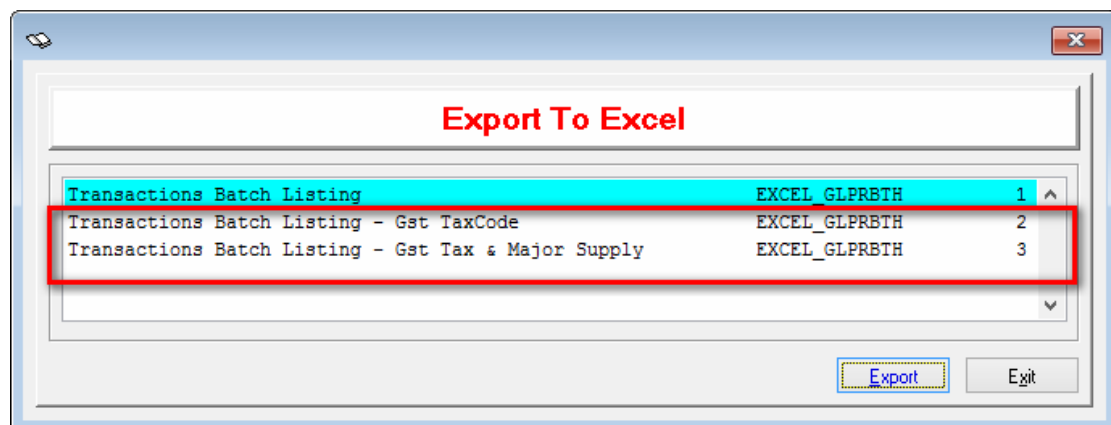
Export To Excel

| | | |
|---|---|---|
| Transactions Batch Listing | EXCEL_GLPRBTH | 1 |
| Transactions Batch Listing - Gst TaxCode | EXCEL_GLPRBTH | 2 |
| Transactions Batch Listing - Gst Tax & Major Supply | EXCEL_GLPRBTH | 3 |

Export

Exit